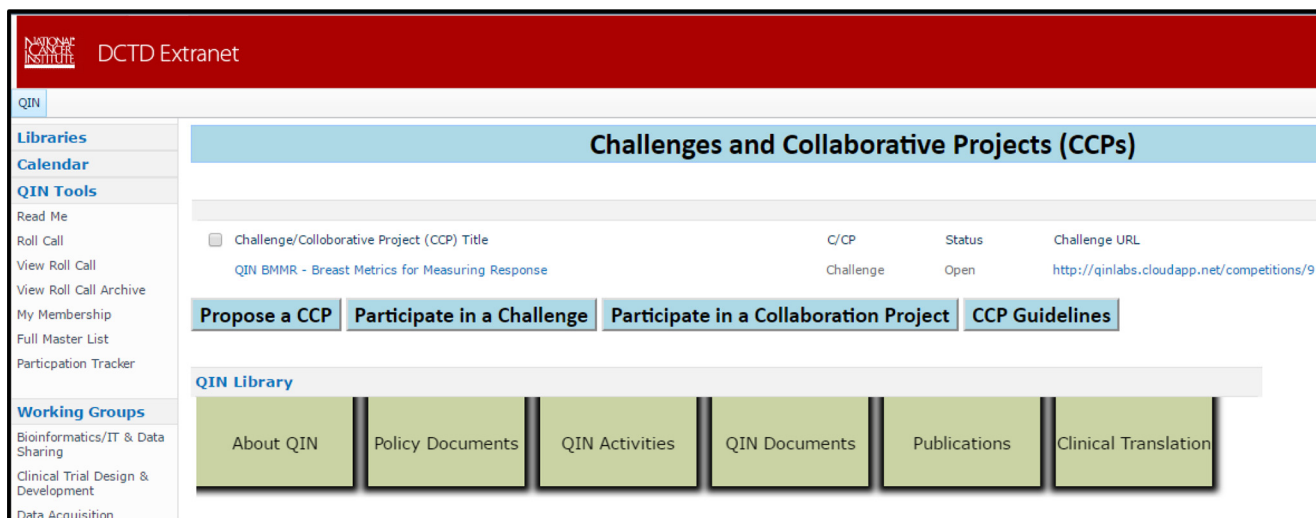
NATIONAL CANCER INSTITUTE DCTD Extranet

QIN

Libraries
Calendar
QIN Tools
Read Me
Roll Call
View Roll Call
View Roll Call Archive
My Membership
Full Master List
Particpation Tracker

Working Groups
Bioinformatics/IT & Data Sharing
Clinical Trial Design & Development
Data Acquisition

Challenges and Collaborative Projects (CCPs)

| Challenge/Colloborative Project (CCP) Title | C/CP | Status | Challenge URL |
|---|---|---|---|
| QIN BMMR - Breast Metrics for Measuring Response | Challenge | Open | http://qinlabs.cloudapp.net/competitions/9 |

Propose a CCP
Participate in a Challenge
Participate in a Collaboration Project
CCP Guidelines

QIN Library

About QIN
Policy Documents
QIN Activities
QIN Documents
Publications
Clinical Translation